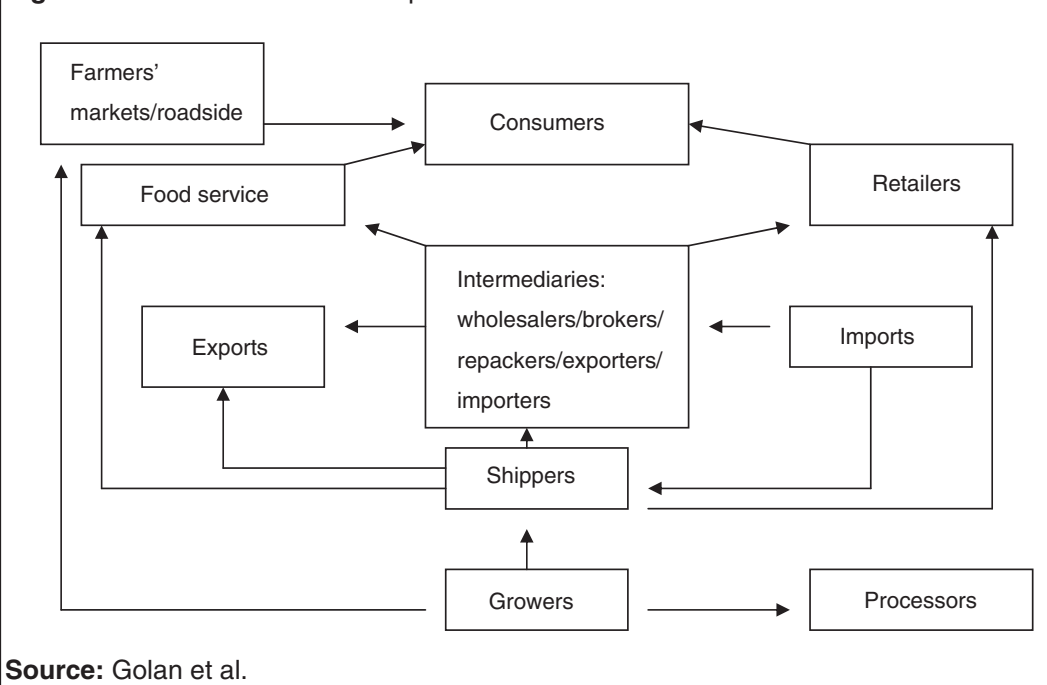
Farmers' markets/roadside

Consumers

Food service

Retailers

Intermediaries: wholesalers/brokers/ repackers/exporters/ importers

Exports

Imports

Shippers

Growers

Processors

**Source:** Golan et al.